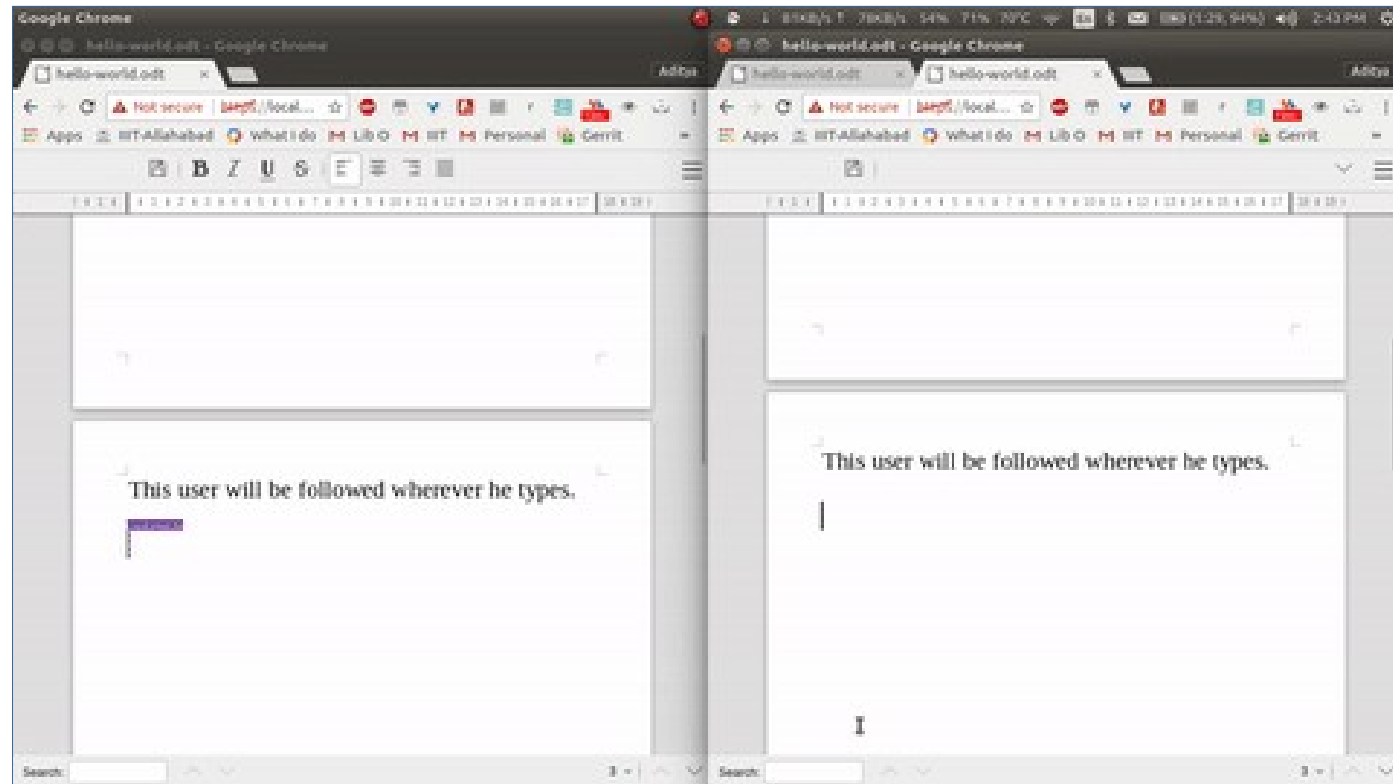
Google Chrome

81KB/s 78KB/s 54% 71% 70°C 2:43 PM

hello-world.odt - Google Chrome

hello-world.odt ×

Aditya

Not secure | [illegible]://local...

Apps IIIT-Allahabad What I do LibO IIIT Personal Gerrit

B I U S

This user will be followed wherever he types.

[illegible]

Search:

3

hello-world.odt - Google Chrome

hello-world.odt | hello-world.odt ×

Aditya

Not secure | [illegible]://local...

Apps IIIT-Allahabad What I do LibO IIIT Personal Gerrit

This user will be followed wherever he types.

Search:

3